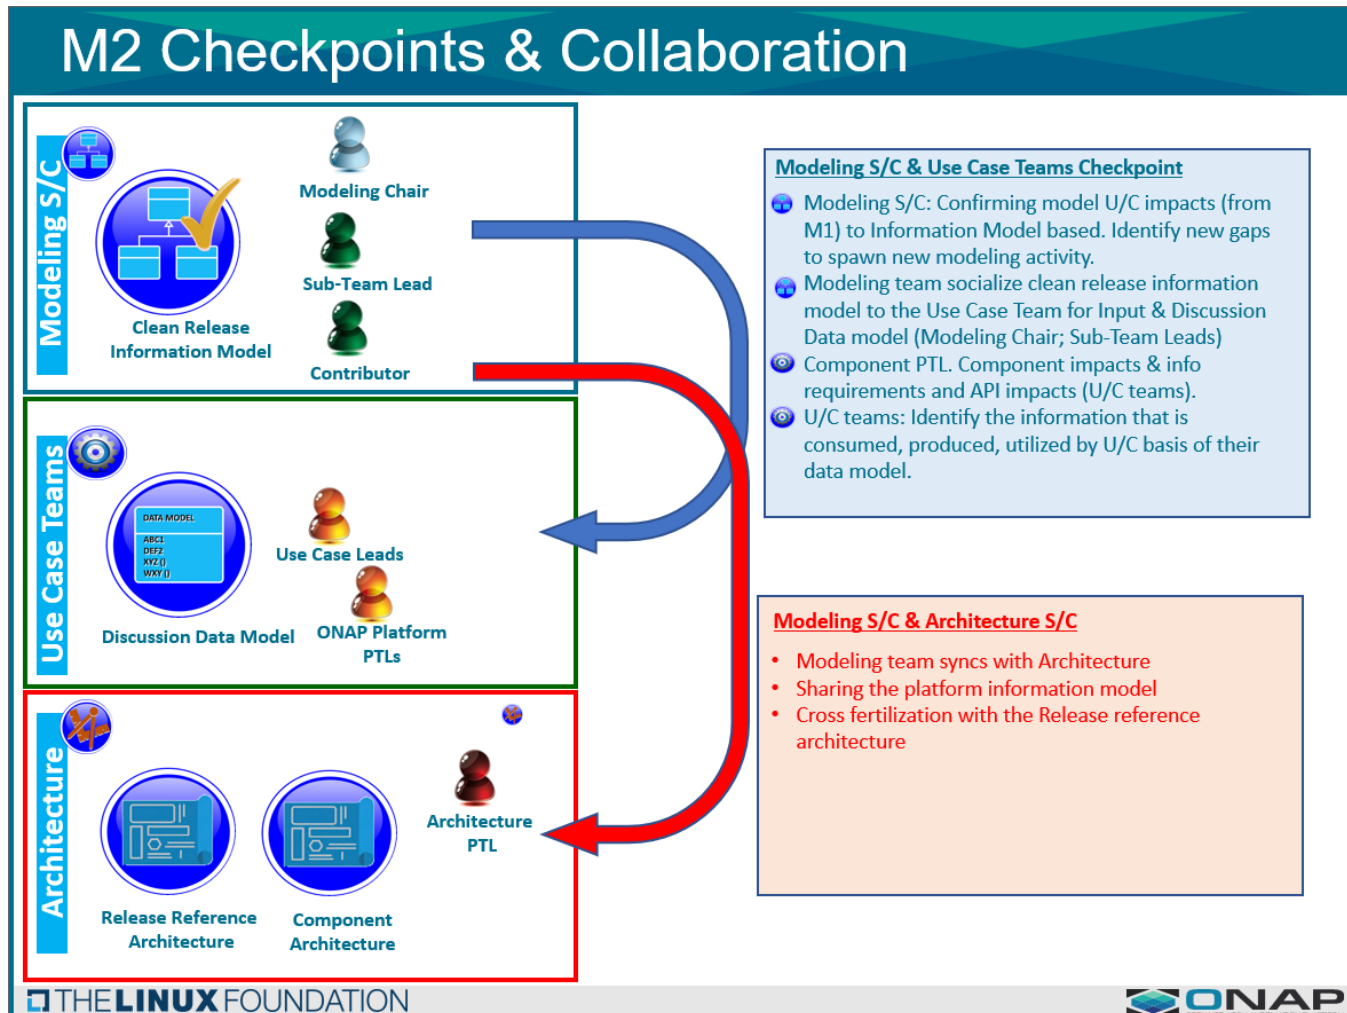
M2 Checkpoints & Collaboration

Modeling S/C

Clean Release Information Model

Modeling Chair

Sub-Team Lead

Contributor

Use Case Teams

DATA MODEL
ABC1
DEF2
XYZ ()
WXY ()

Discussion Data Model

Use Case Leads

ONAP Platform PTLs

Architecture

Release Reference Architecture

Component Architecture

Architecture PTL

Modeling S/C & Use Case Teams Checkpoint

Modeling S/C: Confirming model U/C impacts (from M1) to Information Model based. Identify new gaps to spawn new modeling activity.

Modeling team socialize clean release information model to the Use Case Team for Input & Discussion Data model (Modeling Chair; Sub-Team Leads)

Component PTL. Component impacts & info requirements and API impacts (U/C teams).

U/C teams: Identify the information that is consumed, produced, utilized by U/C basis of their data model.

Modeling S/C & Architecture S/C

• Modeling team syncs with Architecture
• Sharing the platform information model
• Cross fertilization with the Release reference architecture

THE LINUX FOUNDATION

ONAP